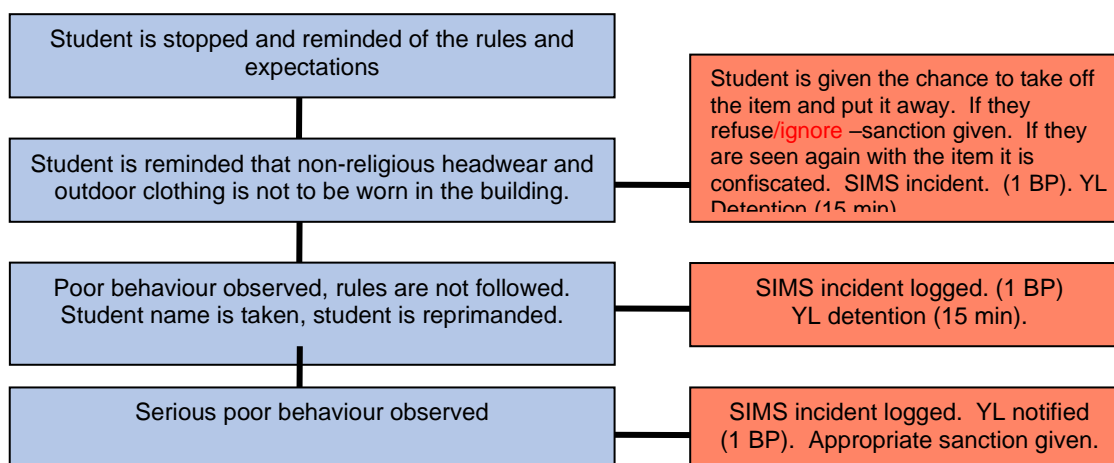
Student is stopped and reminded of the rules and expectations

Student is reminded that non-religious headwear and outdoor clothing is not to be worn in the building.

Student is given the chance to take off the item and put it away. If they refuse/ignore –sanction given. If they are seen again with the item it is confiscated. SIMS incident. (1 BP). YL Detention (15 min)

Poor behaviour observed, rules are not followed. Student name is taken, student is reprimanded.

SIMS incident logged. (1 BP) YL detention (15 min).

Serious poor behaviour observed

SIMS incident logged. YL notified (1 BP). Appropriate sanction given.